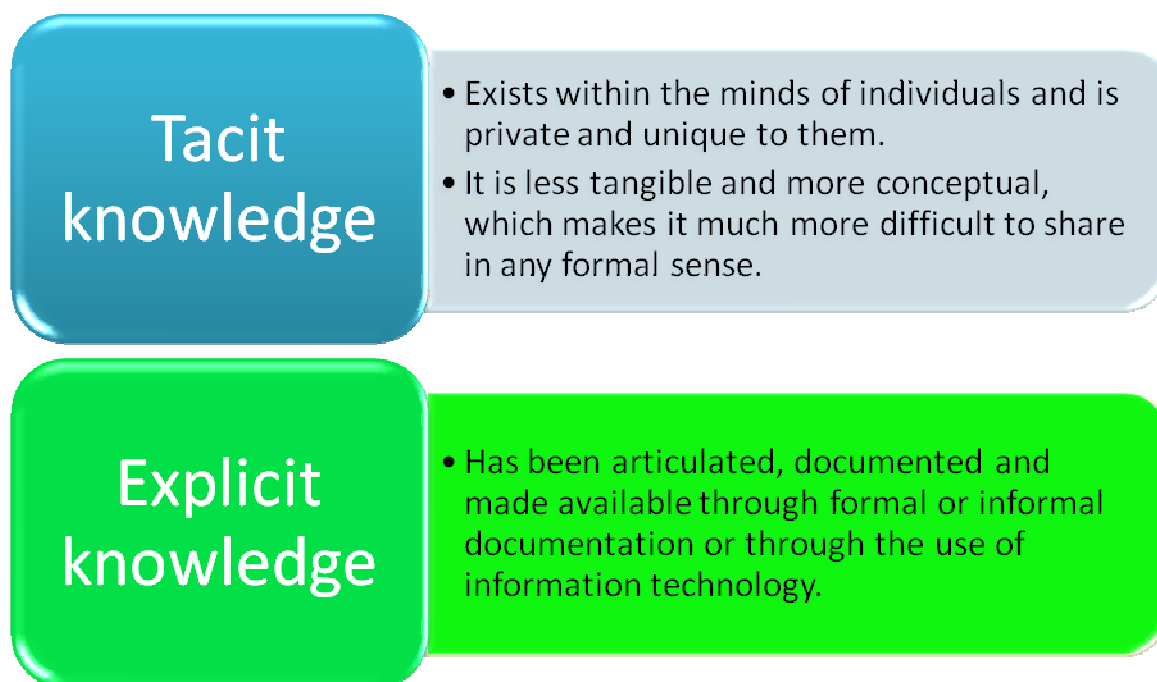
Tacit knowledge

• Exists within the minds of individuals and is private and unique to them.
• It is less tangible and more conceptual, which makes it much more difficult to share in any formal sense.

Explicit knowledge

• Has been articulated, documented and made available through formal or informal documentation or through the use of information technology.